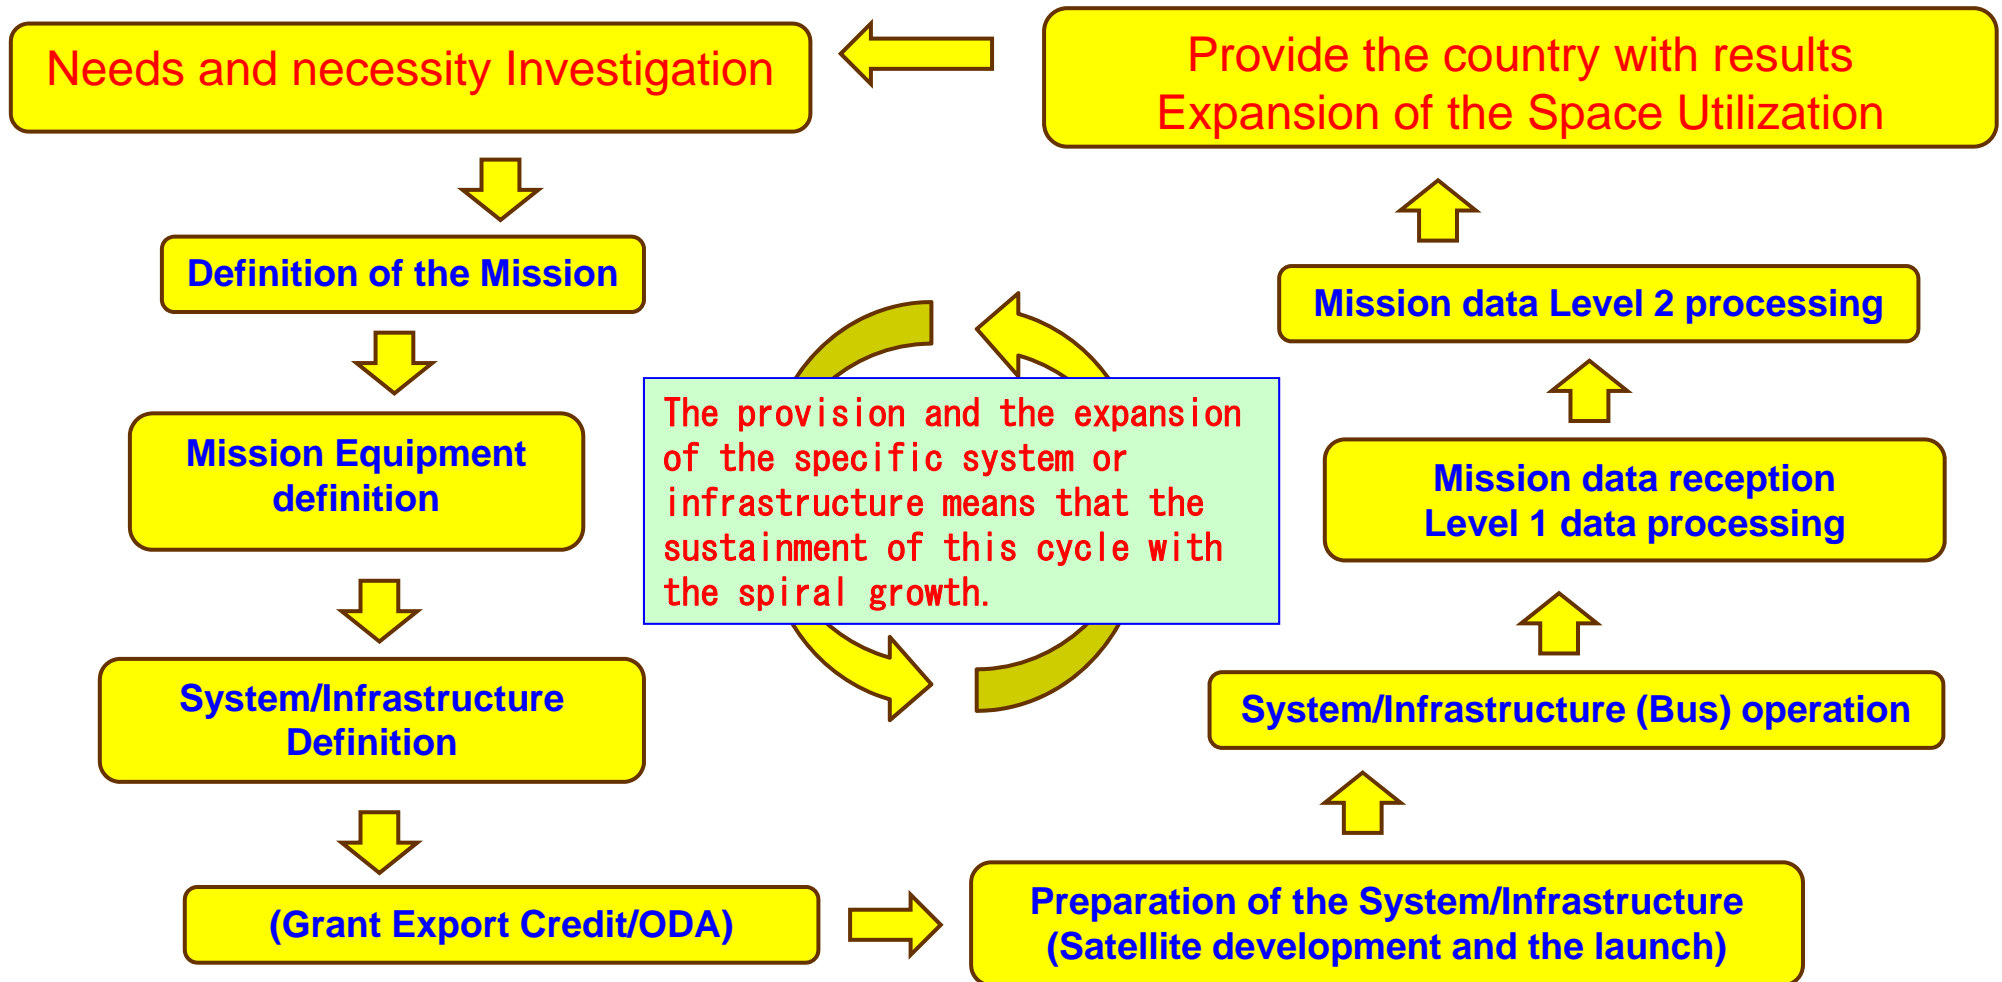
Needs and necessity Investigation

Definition of the Mission

Mission Equipment definition

System/Infrastructure Definition

(Grant Export Credit/ODA)

Preparation of the System/Infrastructure (Satellite development and the launch)

System/Infrastructure (Bus) operation

Mission data reception Level 1 data processing

Mission data Level 2 processing

Provide the country with results Expansion of the Space Utilization

The provision and the expansion of the specific system or infrastructure means that the sustainment of this cycle with the spiral growth.